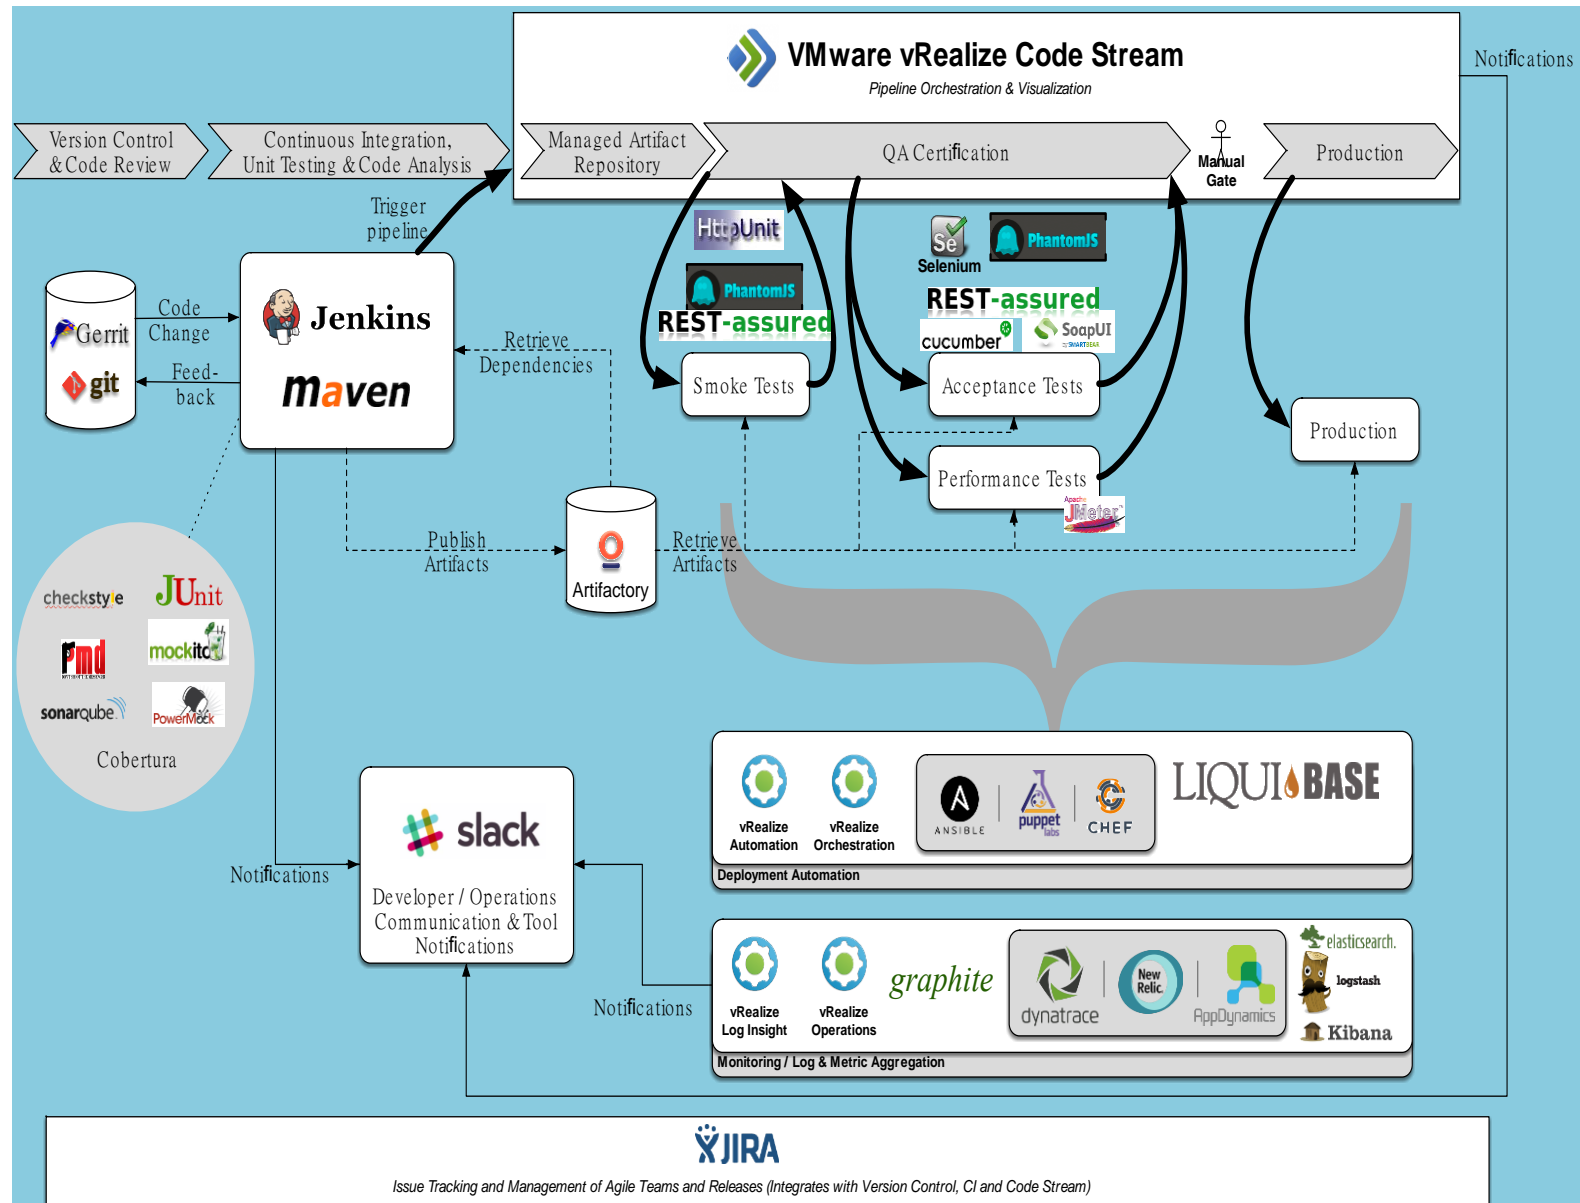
VMware vRealize Code Stream
Pipeline Orchestration & Visualization

Notifications

Version Control & Code Review

Continuous Integration, Unit Testing & Code Analysis

Managed Artifact Repository

QA Certification

Manual Gate

Production

Trigger pipeline

HttpUnit

PhantomJS

REST-assured

Selenium

PhantomJS

REST-assured

cucumber

SoapUI

Gerrit

git

Code Change

Feed-back

Jenkins

maven

Retrieve Dependencies

Smoke Tests

Acceptance Tests

Production

Performance Tests

JMeter

Publish Artifacts

Artifactory

Retrieve Artifacts

checkstyle

JUnit

pmd

mockito

sonarqube

PowerMock

Cobertura

slack

Developer / Operations Communication & Tool Notifications

Notifications

vRealize Automation

vRealize Orchestration

ANSIBLE

puppet labs

CHEF

LIQUIBASE

Deployment Automation

Notifications

vRealize Log Insight

vRealize Operations

graphite

dynatrace

New Relic.

AppDynamics

elasticsearch.

logstash

Kibana

Monitoring / Log & Metric Aggregation

JIRA

Issue Tracking and Management of Agile Teams and Releases (Integrates with Version Control, CI and Code Stream)